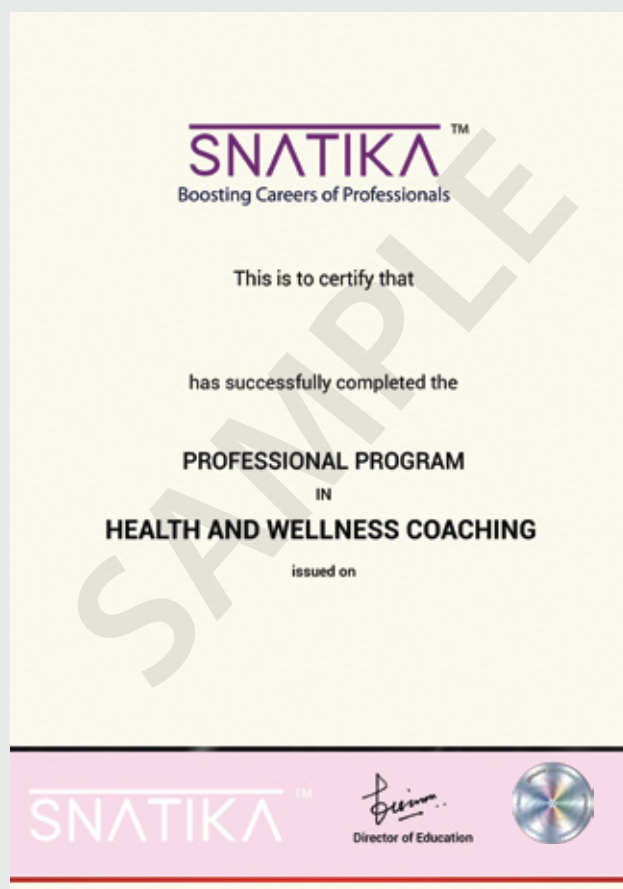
SNATIKA ™
Boosting Careers of Professionals

SAMPLE

This is to certify that

has successfully completed the

PROFESSIONAL PROGRAM
IN
HEALTH AND WELLNESS COACHING
issued on

SNATIKA ™

Director of Education